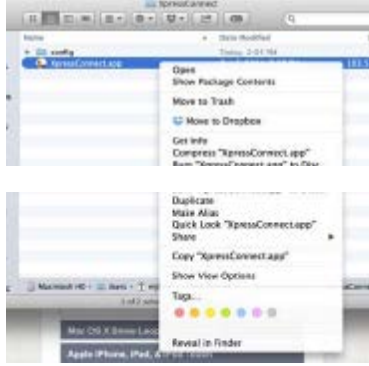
XpressConnect

Name
Date Modified
config
Today, 2:01 PM
XpressConnect.app
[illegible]

Open
Show Package Contents
Move to Trash
Move to Dropbox
Get Info
Compress "XpressConnect.app"
Burn "XpressConnect.app" to Disc

Duplicate
Make Alias
Quick Look "XpressConnect.app"
Share
Copy "XpressConnect.app"
Show View Options
Tags...
Reveal in Finder

Macintosh HD
Users
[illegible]
1 of 2 selected
Mac OS X Snow Leopard
Apple iPhone, iPad, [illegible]